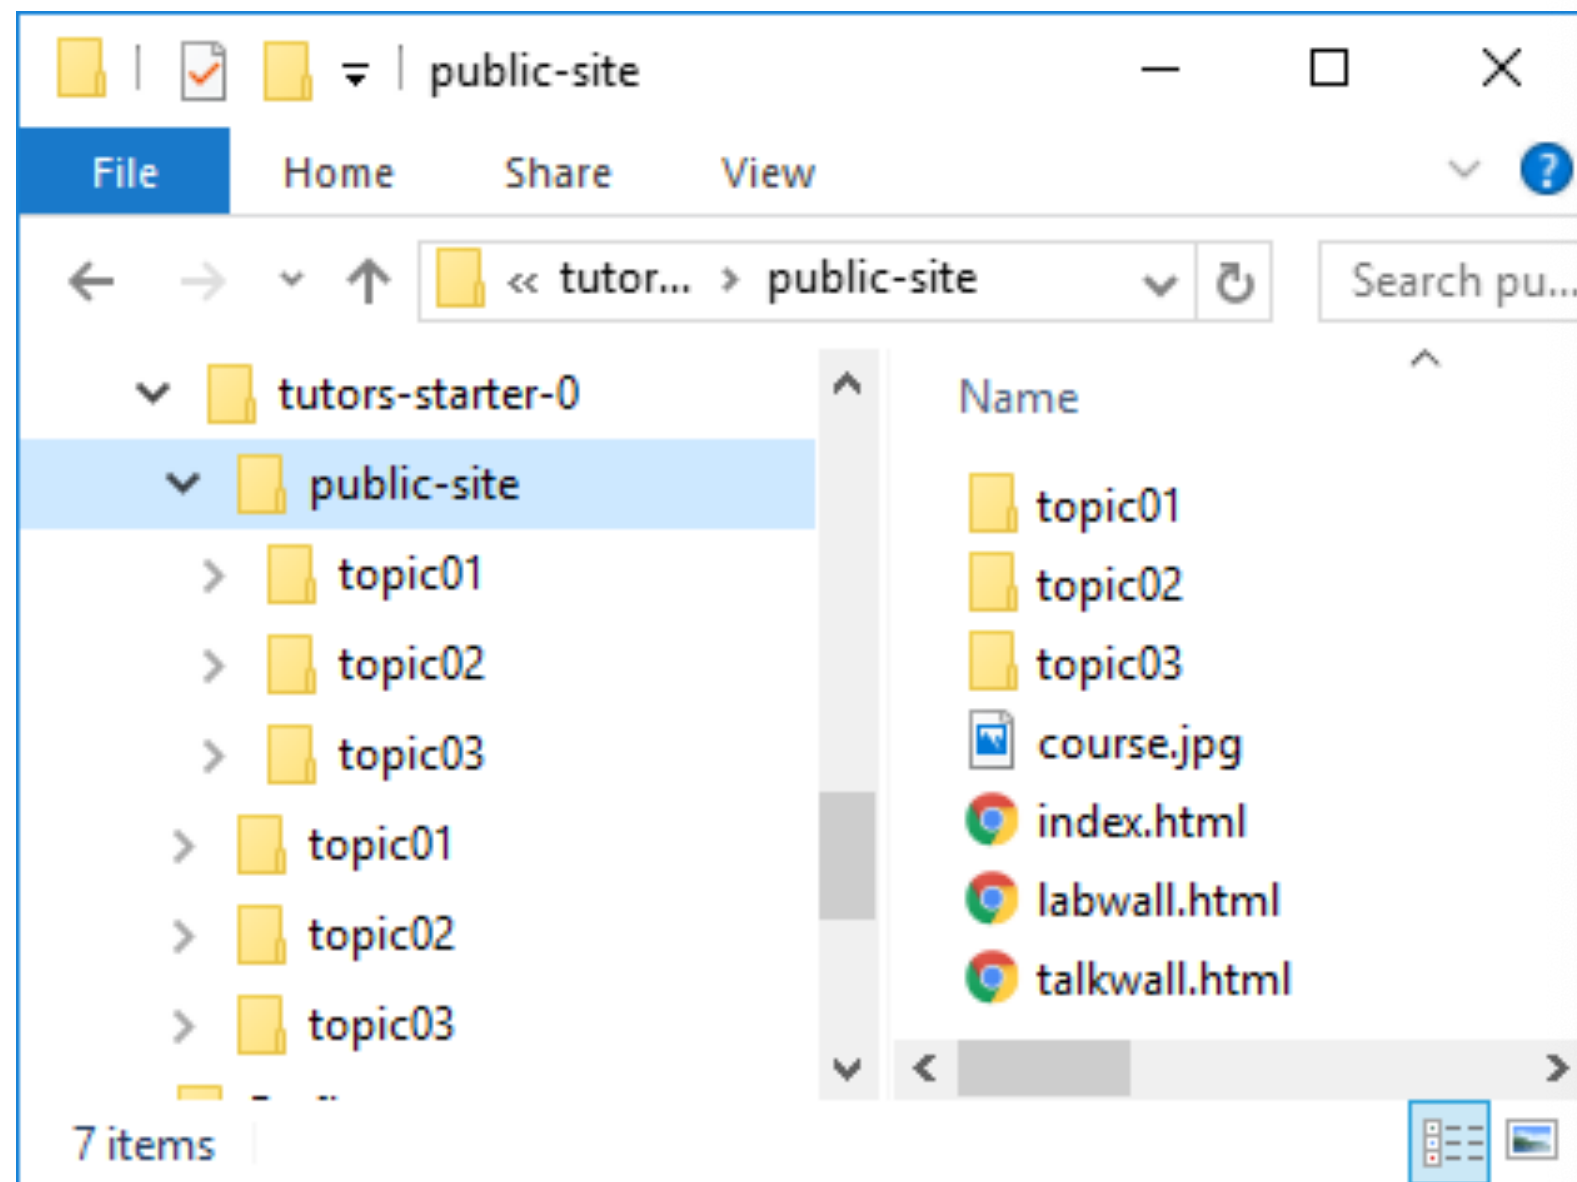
public-site

File Home Share View

« tutor... › public-site

Search pu...

tutors-starter-0
public-site
topic01
topic02
topic03
topic01
topic02
topic03

Name
topic01
topic02
topic03
course.jpg
index.html
labwall.html
talkwall.html

7 items